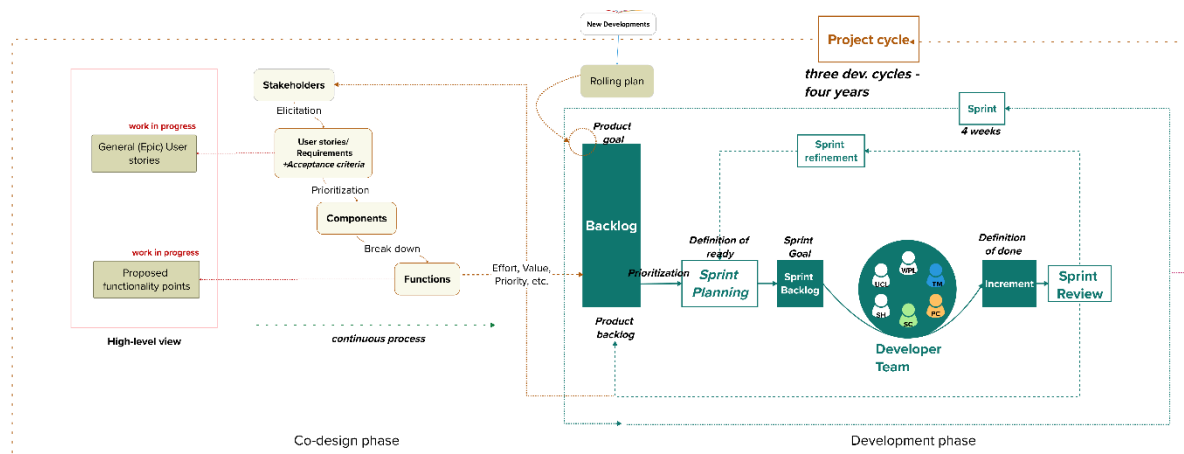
New Developments

Project cycle

Rolling plan

three dev. cycles - four years

Sprint

4 weeks

Stakeholders

Elicitation

work in progress

General (Epic) User stories

User stories/ Requirements +Acceptance criteria

Product goal

Sprint refinement

Prioritization

Components

Backlog

Break down

work in progress

Proposed functionality points

Functions

Effort, Value, Priority, etc.

Definition of ready

Sprint Goal

Definition of done

Prioritization

Sprint Planning

Sprint Backlog

UCL

WPL

TM

SH

SC

PC

Increment

Sprint Review

Product backlog

Developer Team

High-level view

continuous process

Co-design phase

Development phase